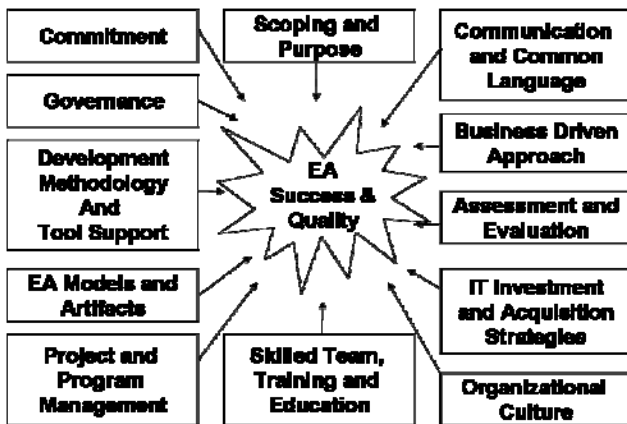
Commitment

Scoping and Purpose

Communication and Common Language

Governance

Business Driven Approach

Development Methodology And Tool Support

EA Success & Quality

Assessment and Evaluation

EA Models and Artifacts

IT Investment and Acquisition Strategies

Project and Program Management

Skilled Team, Training and Education

Organizational Culture